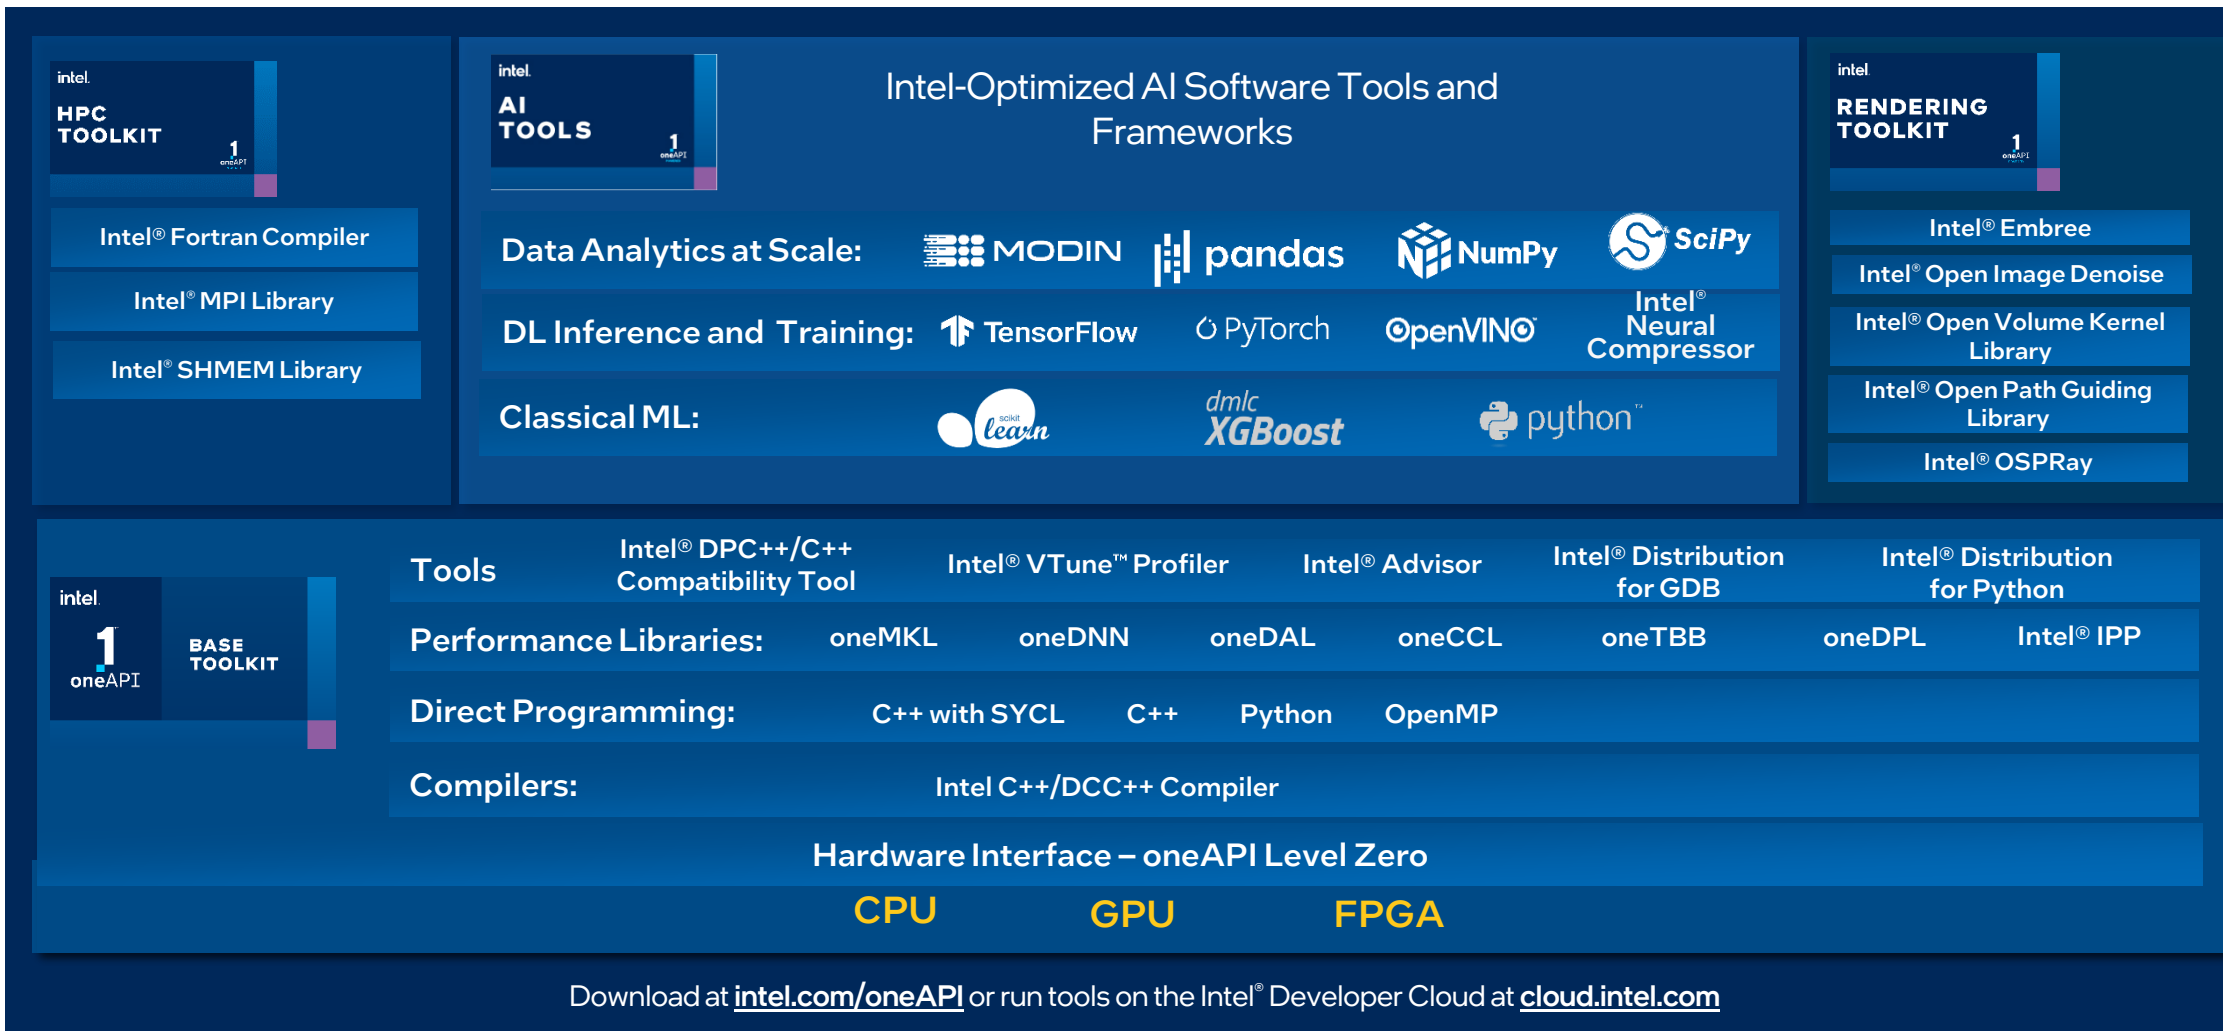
intel.
HPC
TOOLKIT
1
oneAPI

Intel® Fortran Compiler

Intel® MPI Library

Intel® SHMEM Library

intel.
AI
TOOLS
1
oneAPI

Intel-Optimized AI Software Tools and Frameworks

Data Analytics at Scale: MODIN pandas NumPy SciPy

DL Inference and Training: TensorFlow PyTorch OpenVINO Intel® Neural Compressor

Classical ML: scikit learn dmlc XGBoost python™

intel.
RENDERING
TOOLKIT
1
oneAPI

Intel® Embree

Intel® Open Image Denoise

Intel® Open Volume Kernel Library

Intel® Open Path Guiding Library

Intel® OSPRay

intel.
1
oneAPI
BASE
TOOLKIT

Tools | Intel® DPC++/C++ Compatibility Tool | Intel® VTune™ Profiler | Intel® Advisor | Intel® Distribution for GDB | Intel® Distribution for Python

Performance Libraries: oneMKL oneDNN oneDAL oneCCL oneTBB oneDPL Intel® IPP

Direct Programming: C++ with SYCL C++ Python OpenMP

Compilers: Intel C++/DCC++ Compiler

Hardware Interface – oneAPI Level Zero

CPU GPU FPGA

Download at intel.com/oneAPI or run tools on the Intel® Developer Cloud at cloud.intel.com